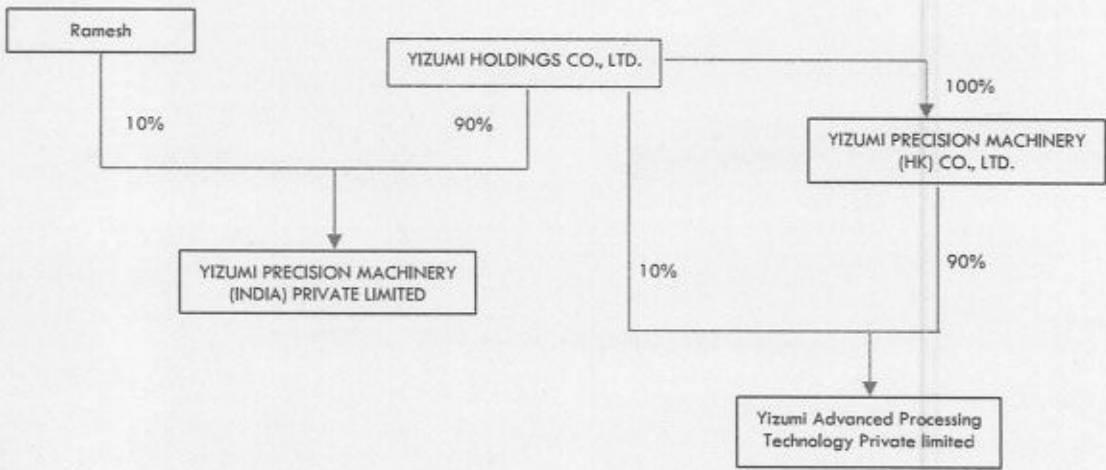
Ramesh

YIZUMI HOLDINGS CO., LTD.

10%

90%

100%

YIZUMI PRECISION MACHINERY (HK) CO., LTD.

YIZUMI PRECISION MACHINERY (INDIA) PRIVATE LIMITED

10%

90%

Yizumi Advanced Processing Technology Private limited